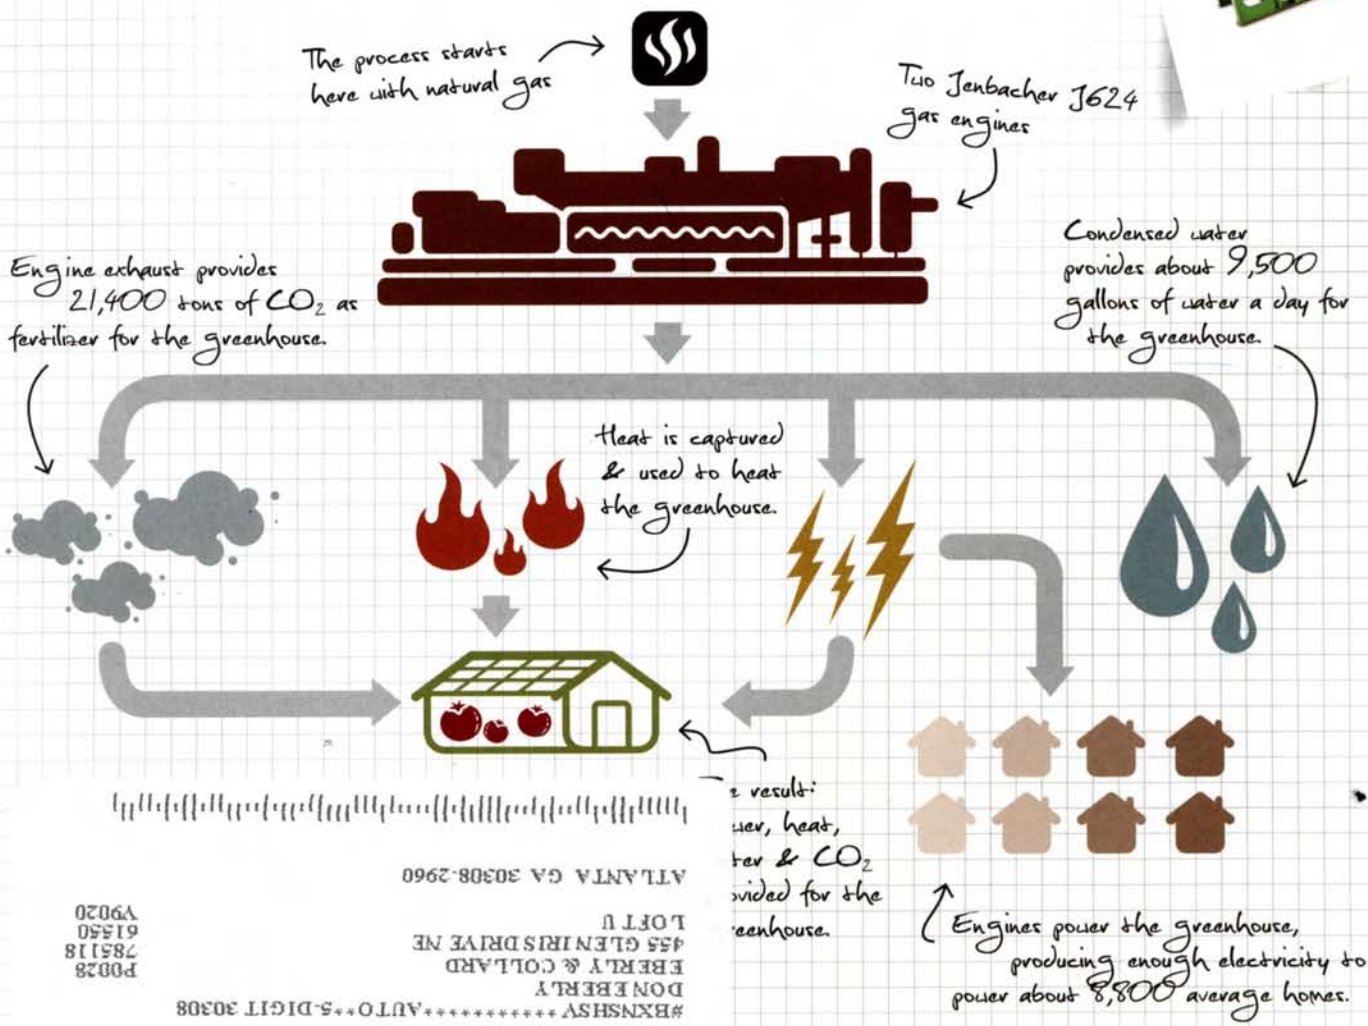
The process starts here with natural gas

Two Jenbacher J624 gas engines

Engine exhaust provides 21,400 tons of $CO_2$ as fertilizer for the greenhouse.

Condensed water provides about 9,500 gallons of water a day for the greenhouse.

Heat is captured & used to heat the greenhouse.

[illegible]e result: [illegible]wer, heat, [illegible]ter & $CO_2$ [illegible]vided for the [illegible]eenhouse.

Engines power the greenhouse, producing enough electricity to power about 8,800 average homes.

#BXNSHXA************AUTO**5-DIGIT 30308
DON EBERLY
EBERLY & COLLARD
455 GLENNIRIS DRIVE NE
LOFT U
ATLANTA GA 30308-2960

P0028
78518
61550
V9070